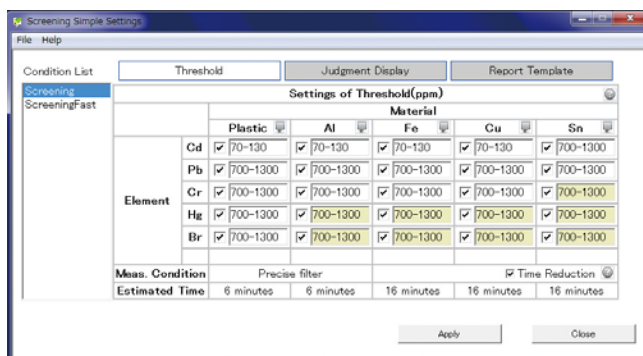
Screening Simple Settings
File Help

Condition List
Screening
ScreeningFast

Threshold | Judgment Display | Report Template

Settings of Threshold(ppm)

| | | Material | | | | |
|---|---|---|---|---|---|---|
| | | Plastic | Al | Fe | Cu | Sn |
| Element | Cd | ☑ 70-130 | ☑ 70-130 | ☑ 70-130 | ☑ 70-130 | ☑ 700-1300 |
| | Pb | ☑ 700-1300 | ☑ 700-1300 | ☑ 700-1300 | ☑ 700-1300 | ☑ 700-1300 |
| | Cr | ☑ 700-1300 | ☑ 700-1300 | ☑ 700-1300 | ☑ 700-1300 | ☑ 700-1300 |
| | Hg | ☑ 700-1300 | ☑ 700-1300 | ☑ 700-1300 | ☑ 700-1300 | ☑ 700-1300 |
| | Br | ☑ 700-1300 | ☑ 700-1300 | ☑ 700-1300 | ☑ 700-1300 | ☑ 700-1300 |
| Meas. Condition | | Precise filter | | ☑ Time Reduction | | |
| Estimated Time | | 6 minutes | 6 minutes | 16 minutes | 16 minutes | 16 minutes |

Apply
Close